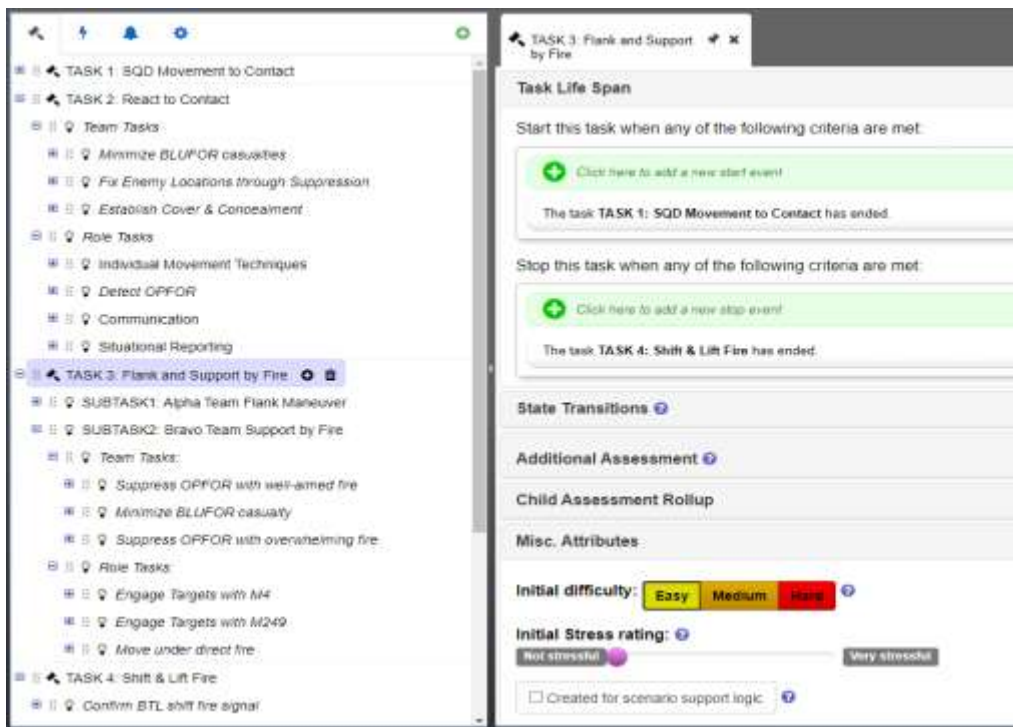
TASK 1: SQD Movement to Contact
TASK 2: React to Contact
Team Tasks
Minimize BLUFOR casualties
Fix Enemy Locations through Suppression
Establish Cover & Concealment
Role Tasks
Individual Movement Techniques
Detect OPFOR
Communication
Situational Reporting
TASK 3: Flank and Support by Fire
SUBTASK1: Alpha Team Flank Maneuver
SUBTASK2: Bravo Team Support by Fire
Team Tasks:
Suppress OPFOR with well-aimed fire
Minimize BLUFOR casualty
Suppress OPFOR with overwhelming fire
Role Tasks:
Engage Targets with M4
Engage Targets with M249
Move under direct fire
TASK 4: Shift & Lift Fire
Confirm BTL shift fire signal

TASK 3: Flank and Support by Fire

Task Life Span

Start this task when any of the following criteria are met:

Click here to add a new start event

The task TASK 1: SQD Movement to Contact has ended.

Stop this task when any of the following criteria are met:

Click here to add a new stop event

The task TASK 4: Shift & Lift Fire has ended.

State Transitions

Additional Assessment

Child Assessment Rollup

Misc. Attributes

Initial difficulty: Easy Medium Hard

Initial Stress rating:

Not stressful Very stressful

Created for scenario support logic